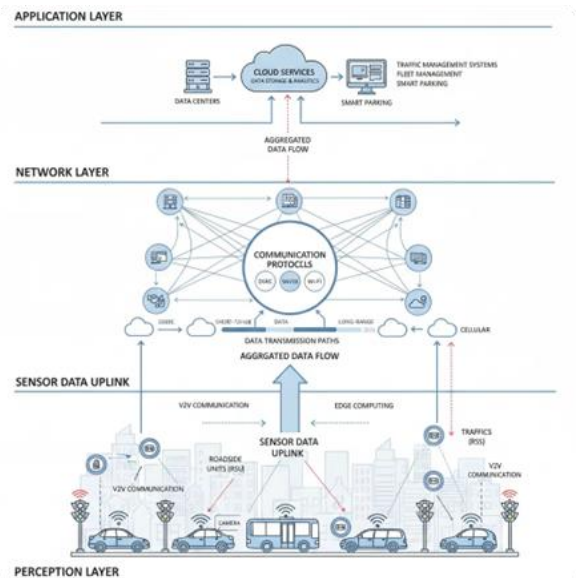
APPLICATION LAYER

DATA CENTERS

CLOUD SERVICES
DATA STORAGE & ANALYTICS

SMART PARKING

TRAFFIC MANAGEMENT SYSTEMS
FLEET MANAGEMENT
SMART PARKING

AGGREGATED
DATA FLOW

NETWORK LAYER

COMMUNICATION
PROTOCOLLS

DSRC

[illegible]

WI-FI

DSRC

SHORT-RANGE

DATA

LONG-RANGE

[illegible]

CELLULAR

DATA TRANSMISSION PATHS

AGGRGATED DATA FLOW

SENSOR DATA UPLINK

V2V COMMUNICATION

EDGE COMPUTING

SENSOR DATA
UPLINK

ROADSIDE
UNITS (RSU)

TRAFFICS
(RSS)

V2V COMMUNICATION

V2V
COMMUNICATION

CAMERA

PERCEPTION LAYER